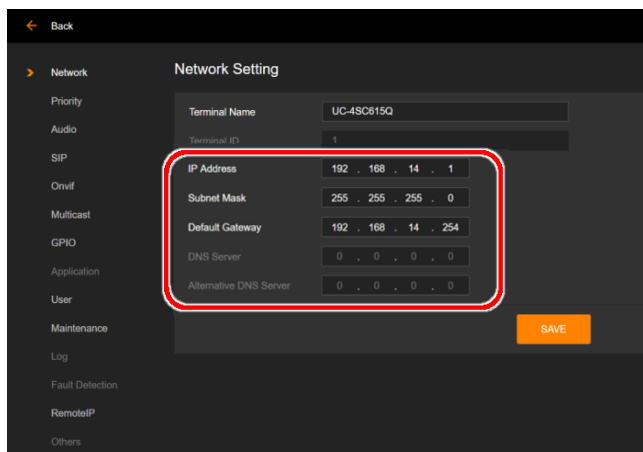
Back

Network
Priority
Audio
SIP
Onvif
Multicast
GPIO
Application
User
Maintenance
Log
Fault Detection
RemoteIP
Others

Network Setting

| | |
|---|---|
| Terminal Name | UC-4SC615Q |
| Terminal ID | 1 |
| IP Address | 192 . 168 . 14 . 1 |
| Subnet Mask | 255 . 255 . 255 . 0 |
| Default Gateway | 192 . 168 . 14 . 254 |
| DNS Server | 0 . 0 . 0 . 0 |
| Alternative DNS Server | 0 . 0 . 0 . 0 |

SAVE